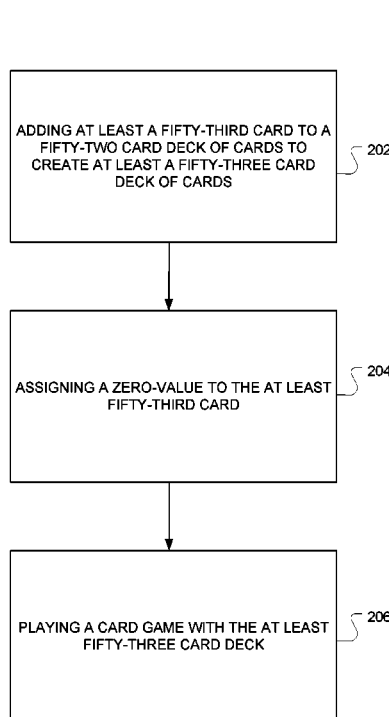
ADDING AT LEAST A FIFTY-THIRD CARD TO A FIFTY-TWO CARD DECK OF CARDS TO CREATE AT LEAST A FIFTY-THREE CARD DECK OF CARDS

202

ASSIGNING A ZERO-VALUE TO THE AT LEAST FIFTY-THIRD CARD

204

PLAYING A CARD GAME WITH THE AT LEAST FIFTY-THREE CARD DECK

206